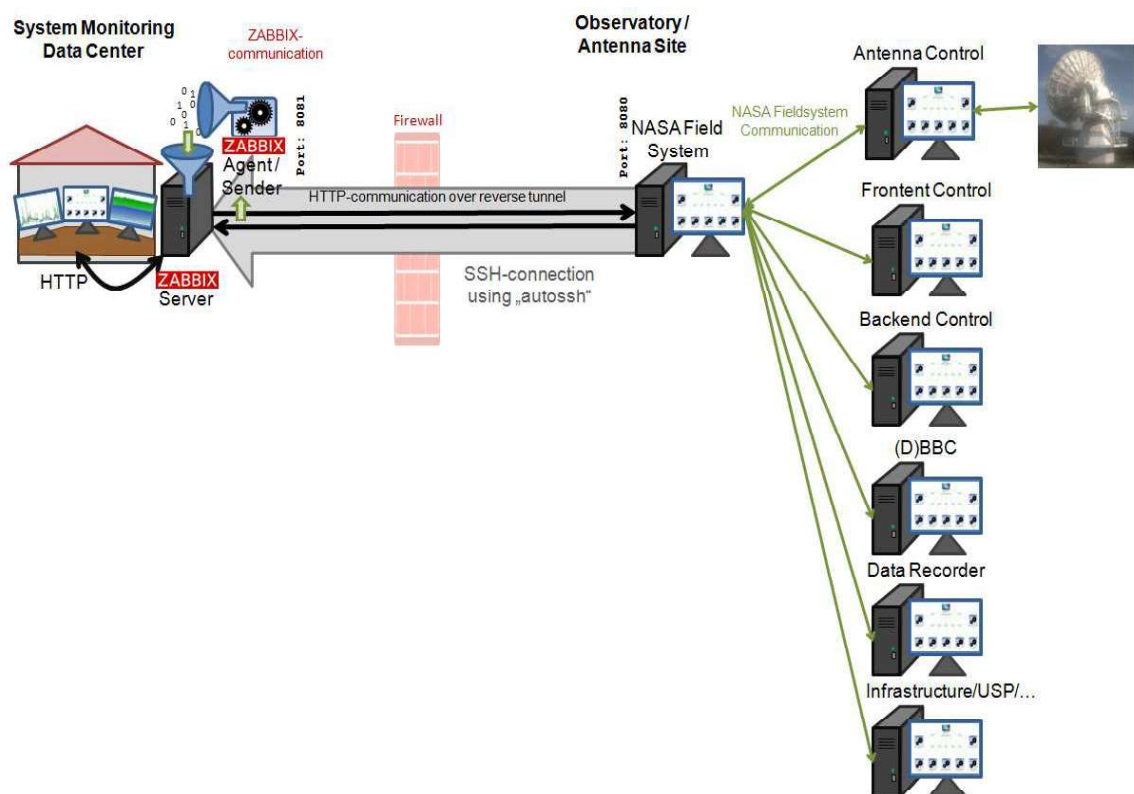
System Monitoring Data Center

ZABBIX-communication

0 1
1 0
0 1

ZABBIX
Agent / Sender

Port: 8081

Firewall

Observatory / Antenna Site

Port: 8080

NASA Field System

NASA Fieldsystem Communication

Antenna Control

HTTP-communication over reverse tunnel

SSH-connection using „autossh"

HTTP

ZABBIX
Server

Frontent Control

Backend Control

(D)BBC

Data Recorder

Infrastructure/USP/...